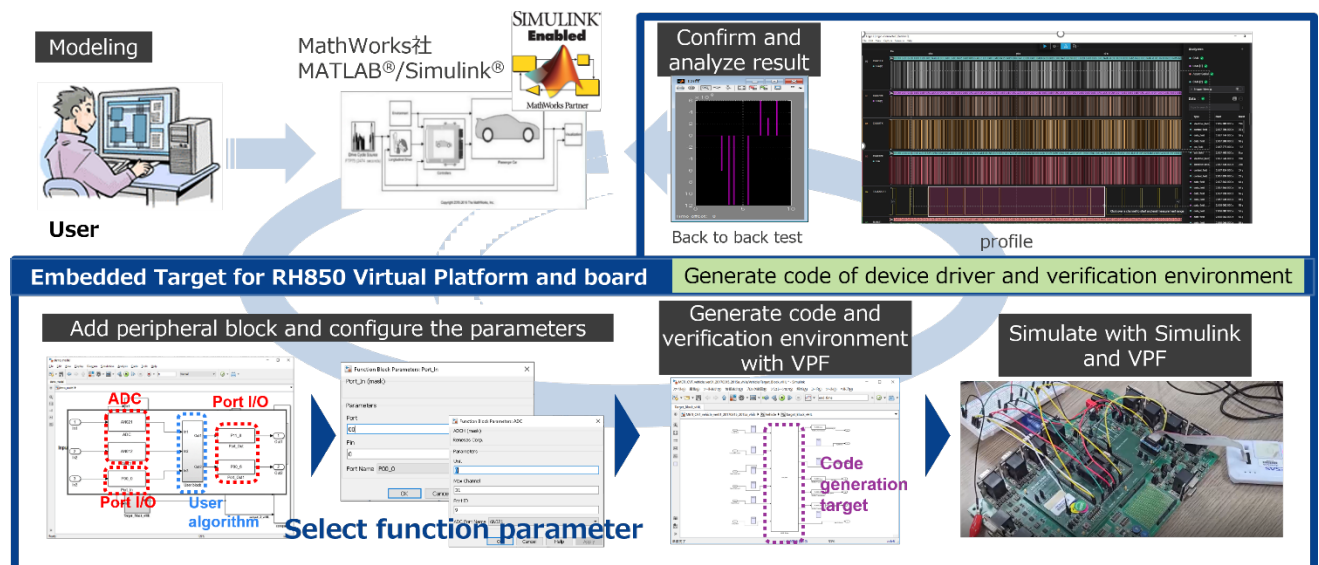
Modeling

MathWorks社
MATLAB®/Simulink®

SIMULINK
Enabled
MathWorks Partner

User

Confirm and analyze result

Back to back test

profile

Embedded Target for RH850 Virtual Platform and board

Generate code of device driver and verification environment

Add peripheral block and configure the parameters

ADC
Port I/O
Port I/O
User algorithm

Function Block Parameters: Port_In
Port_In (mask)
Parameters
Port
Pin
Port Name P00_0
OK Cancel

Function Block Parameters: ADC
ADCH (mask)
Renesas Corp.
Parameters
Unit
Max Channel
Port ID
OK Cancel Help Apply

Select function parameter

Generate code and verification environment with VPF

Code generation target

Simulate with Simulink and VPF